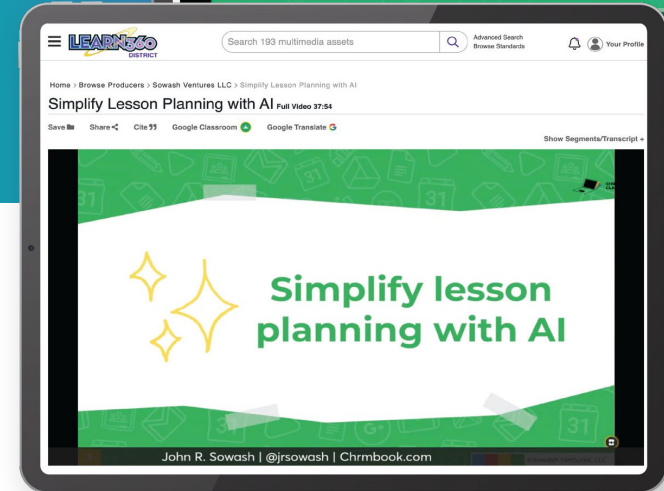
LEARN360 DISTRICT

Search 193 multimedia assets

Advanced Search
Browse Standards

Your Profile

Home > Browse Producers > Sowash Ventures LLC > Simplify Lesson Planning with AI

Simplify Lesson Planning with AI Full Video 37:54

Save Share Cite Google Classroom Google Translate

Show Segments/Transcript +

31

Simplify lesson planning with AI

31

John R. Sowash | @jrsowash | Chrmbook.com